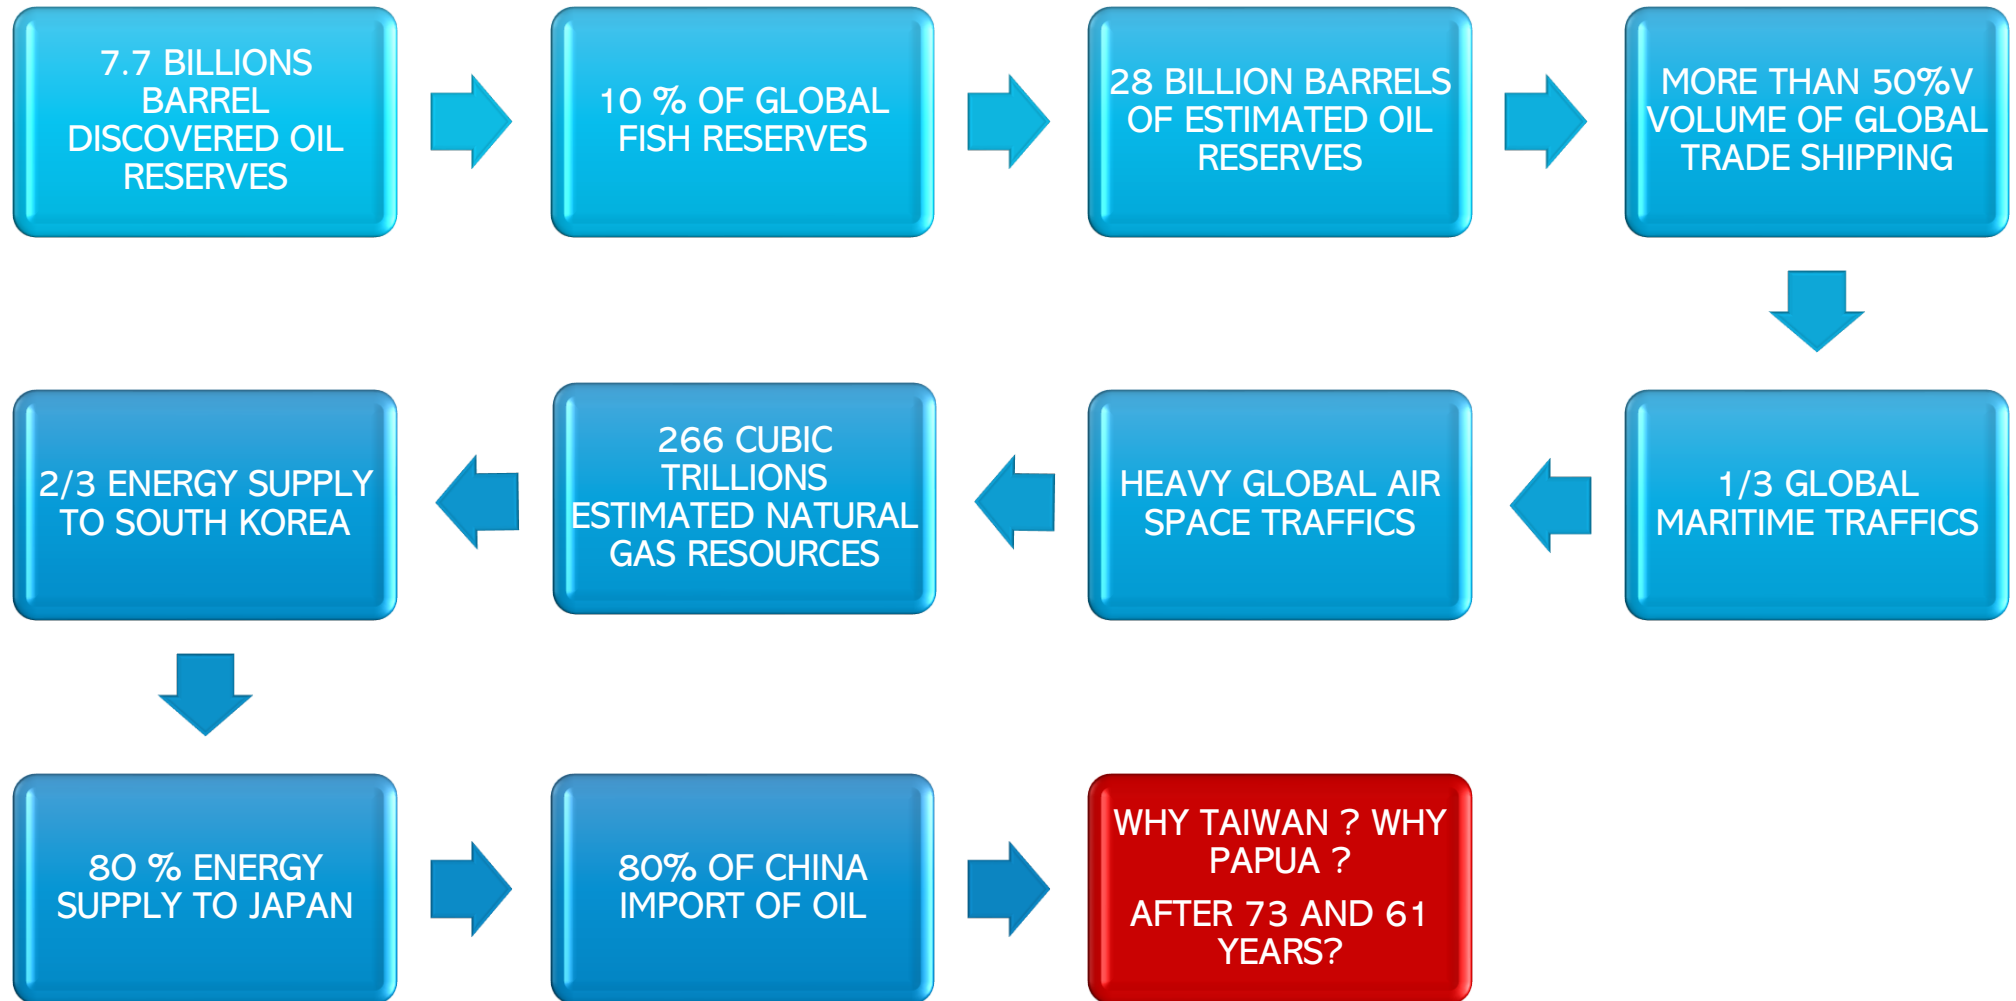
7.7 BILLIONS BARREL DISCOVERED OIL RESERVES

10 % OF GLOBAL FISH RESERVES

28 BILLION BARRELS OF ESTIMATED OIL RESERVES

MORE THAN 50%V VOLUME OF GLOBAL TRADE SHIPPING

1/3 GLOBAL MARITIME TRAFFICS

HEAVY GLOBAL AIR SPACE TRAFFICS

266 CUBIC TRILLIONS ESTIMATED NATURAL GAS RESOURCES

2/3 ENERGY SUPPLY TO SOUTH KOREA

80 % ENERGY SUPPLY TO JAPAN

80% OF CHINA IMPORT OF OIL

WHY TAIWAN ? WHY PAPUA ?

AFTER 73 AND 61 YEARS?